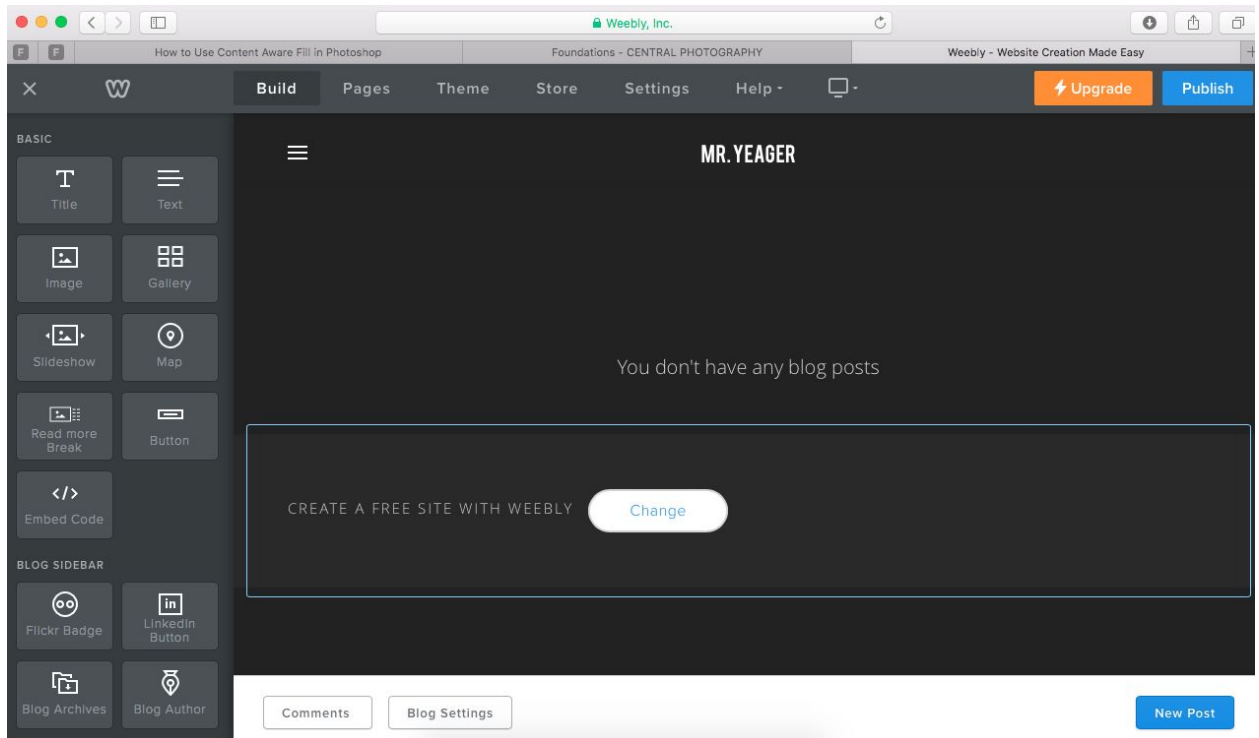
Weebly, Inc.

How to Use Content Aware Fill in Photoshop

Foundations - CENTRAL PHOTOGRAPHY

Weebly - Website Creation Made Easy

Build Pages Theme Store Settings Help

Upgrade

Publish

BASIC

Title

Text

Image

Gallery

Slideshow

Map

Read more Break

Button

Embed Code

BLOG SIDEBAR

Flickr Badge

LinkedIn Button

Blog Archives

Blog Author

MR. YEAGER

You don't have any blog posts

CREATE A FREE SITE WITH WEEBLY

Change

Comments

Blog Settings

New Post